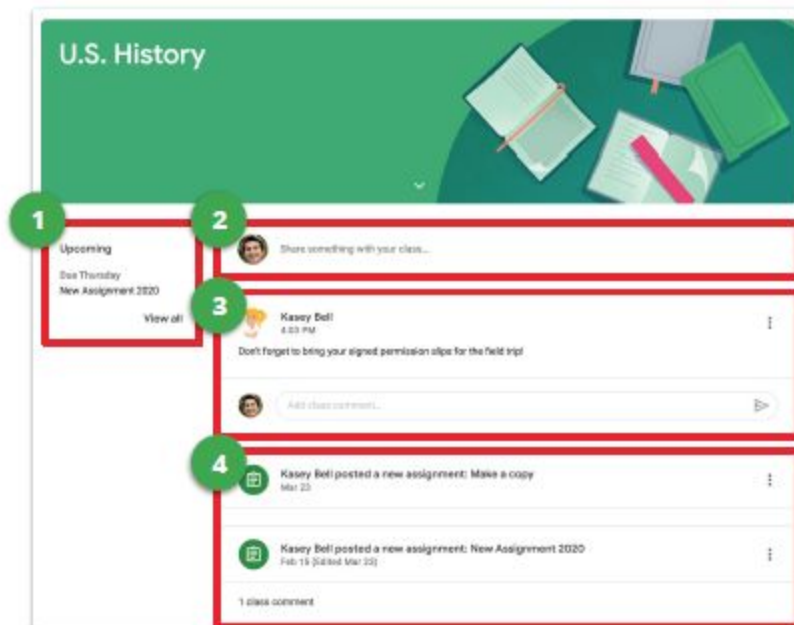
U.S. History

1

Upcoming

Due Thursday
New Assignment 2020

View all

2

Share something with your class...

3

Kasey Bell
4:03 PM

Don't forget to bring your signed permission slips for the field trip!

Add class comment...

4

Kasey Bell posted a new assignment: Make a copy
Mar 23

Kasey Bell posted a new assignment: New Assignment 2020
Feb 15 (Edited Mar 23)

1 class comment